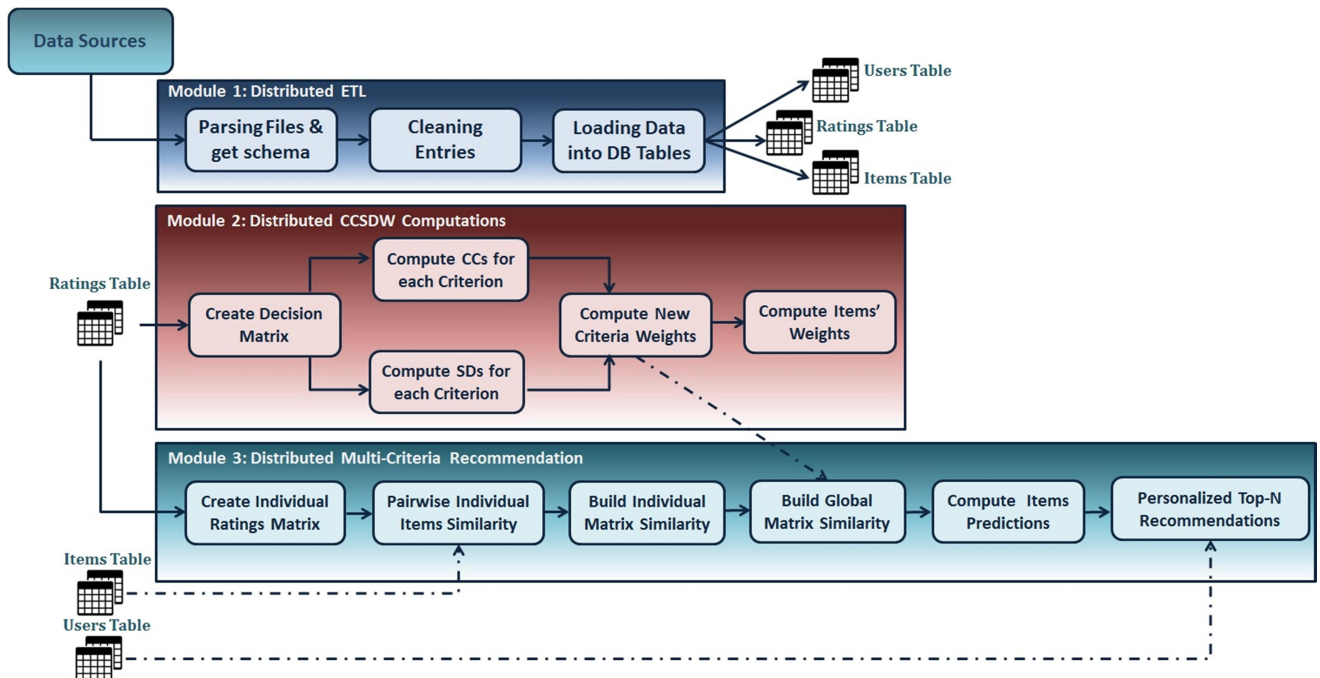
Data Sources

Module 1: Distributed ETL

Parsing Files & get schema

Cleaning Entries

Loading Data into DB Tables

Users Table

Ratings Table

Items Table

Module 2: Distributed CCSDW Computations

Ratings Table

Create Decision Matrix

Compute CCs for each Criterion

Compute SDs for each Criterion

Compute New Criteria Weights

Compute Items' Weights

Module 3: Distributed Multi-Criteria Recommendation

Create Individual Ratings Matrix

Pairwise Individual Items Similarity

Build Individual Matrix Similarity

Build Global Matrix Similarity

Compute Items Predictions

Personalized Top-N Recommendations

Items Table

Users Table